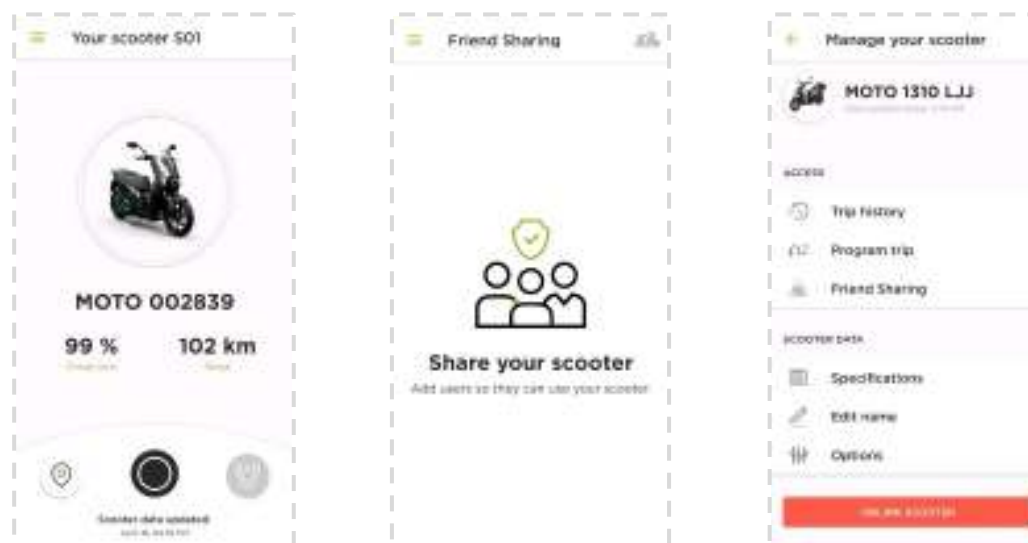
Your scooter S01

MOTO 002839

99 %
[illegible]

102 km
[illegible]

Scooter data updated
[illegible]

Friend Sharing

Share your scooter

Add users so they can use your scooter

Manage your scooter

MOTO 1310 LJJ
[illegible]

ACCESS

Trip history

Program trip

Friend Sharing

SCOOTER DATA

Specifications

Edit name

Options

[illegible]